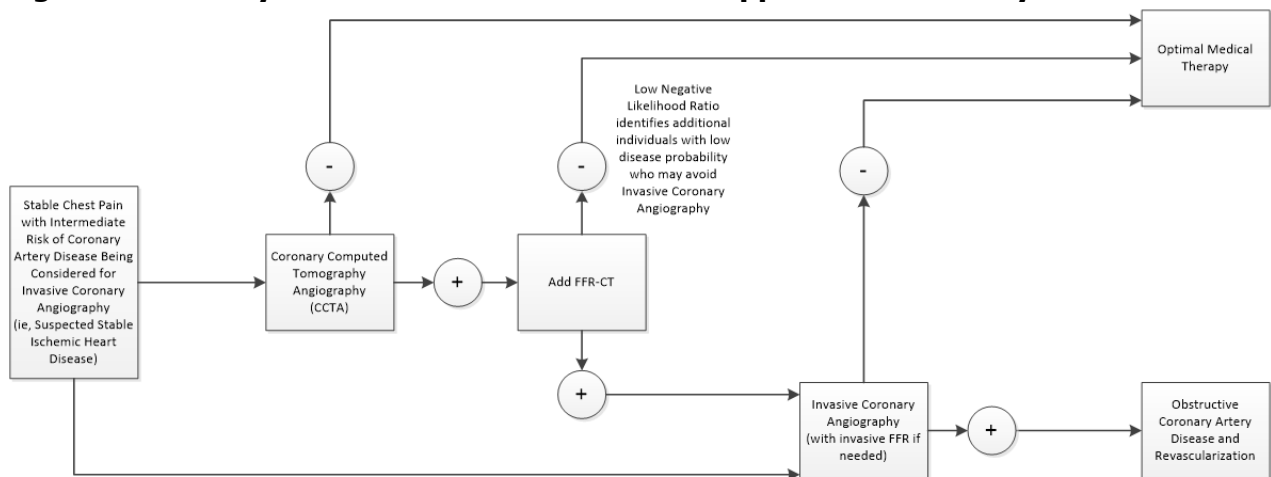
Optimal Medical Therapy

Low Negative Likelihood Ratio identifies additional individuals with low disease probability who may avoid Invasive Coronary Angiography

-

-

-

Stable Chest Pain with Intermediate Risk of Coronary Artery Disease Being Considered for Invasive Coronary Angiography (ie, Suspected Stable Ischemic Heart Disease)

Coronary Computed Tomography Angiography (CCTA)

+

Add FFR-CT

+

Invasive Coronary Angiography (with invasive FFR if needed)

+

Obstructive Coronary Artery Disease and Revascularization